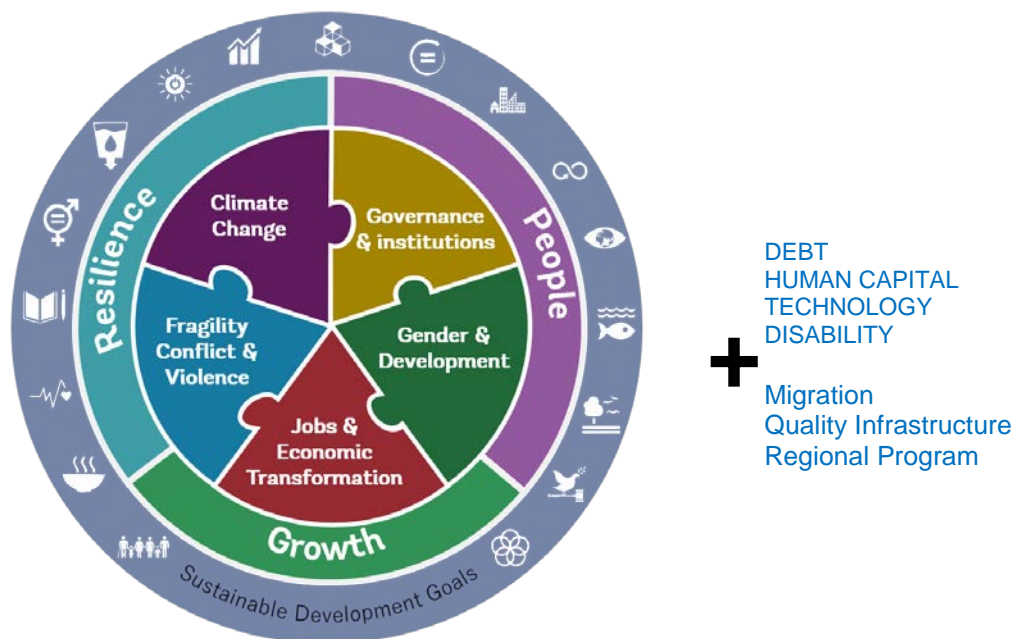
Resilience

People

Growth

Climate Change

Governance & institutions

Fragility Conflict & Violence

Gender & Development

Jobs & Economic Transformation

Sustainable Development Goals

+

DEBT
HUMAN CAPITAL
TECHNOLOGY
DISABILITY

Migration
Quality Infrastructure
Regional Program